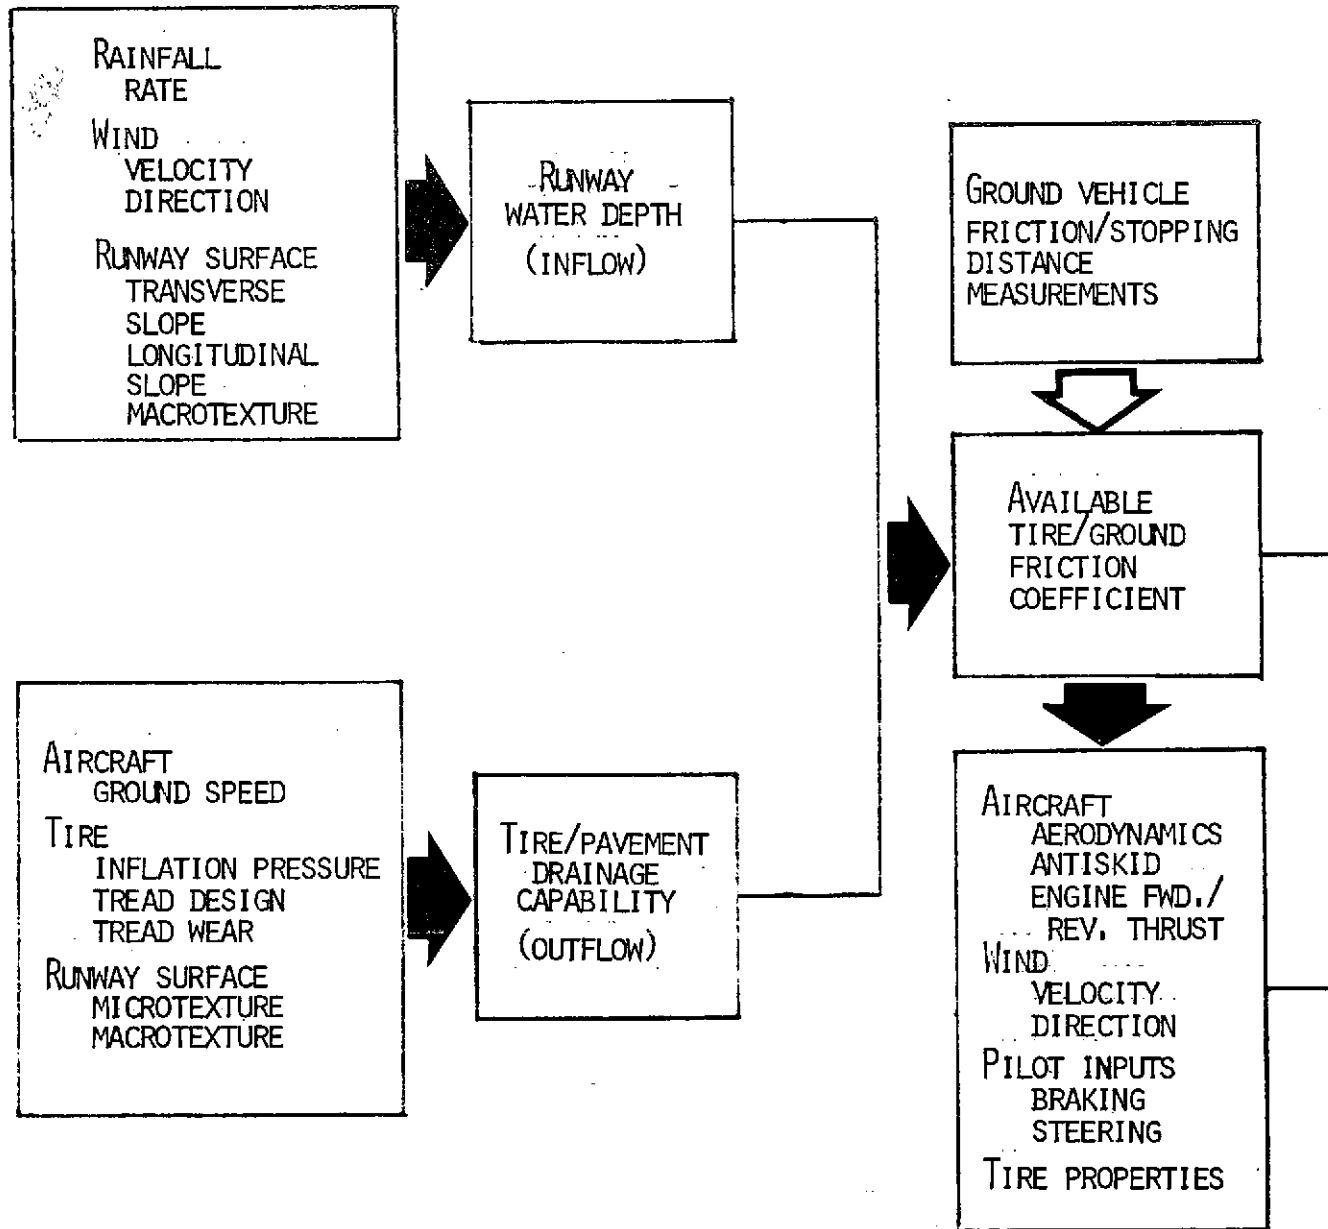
RAINFALL
RATE
WIND
VELOCITY
DIRECTION
RUNWAY SURFACE
TRANSVERSE SLOPE
LONGITUDINAL SLOPE
MACROTEXTURE

RUNWAY WATER DEPTH
(INFLOW)

GROUND VEHICLE FRICTION/STOPPING DISTANCE MEASUREMENTS

AVAILABLE TIRE/GROUND FRICTION COEFFICIENT

AIRCRAFT
GROUND SPEED
TIRE
INFLATION PRESSURE
TREAD DESIGN
TREAD WEAR
RUNWAY SURFACE
MICROTEXTURE
MACROTEXTURE

TIRE/PAVEMENT DRAINAGE CAPABILITY
(OUTFLOW)

AIRCRAFT
AERODYNAMICS
ANTISKID
ENGINE FWD./ REV. THRUST
WIND
VELOCITY
DIRECTION
PILOT INPUTS
BRAKING
STEERING
TIRE PROPERTIES